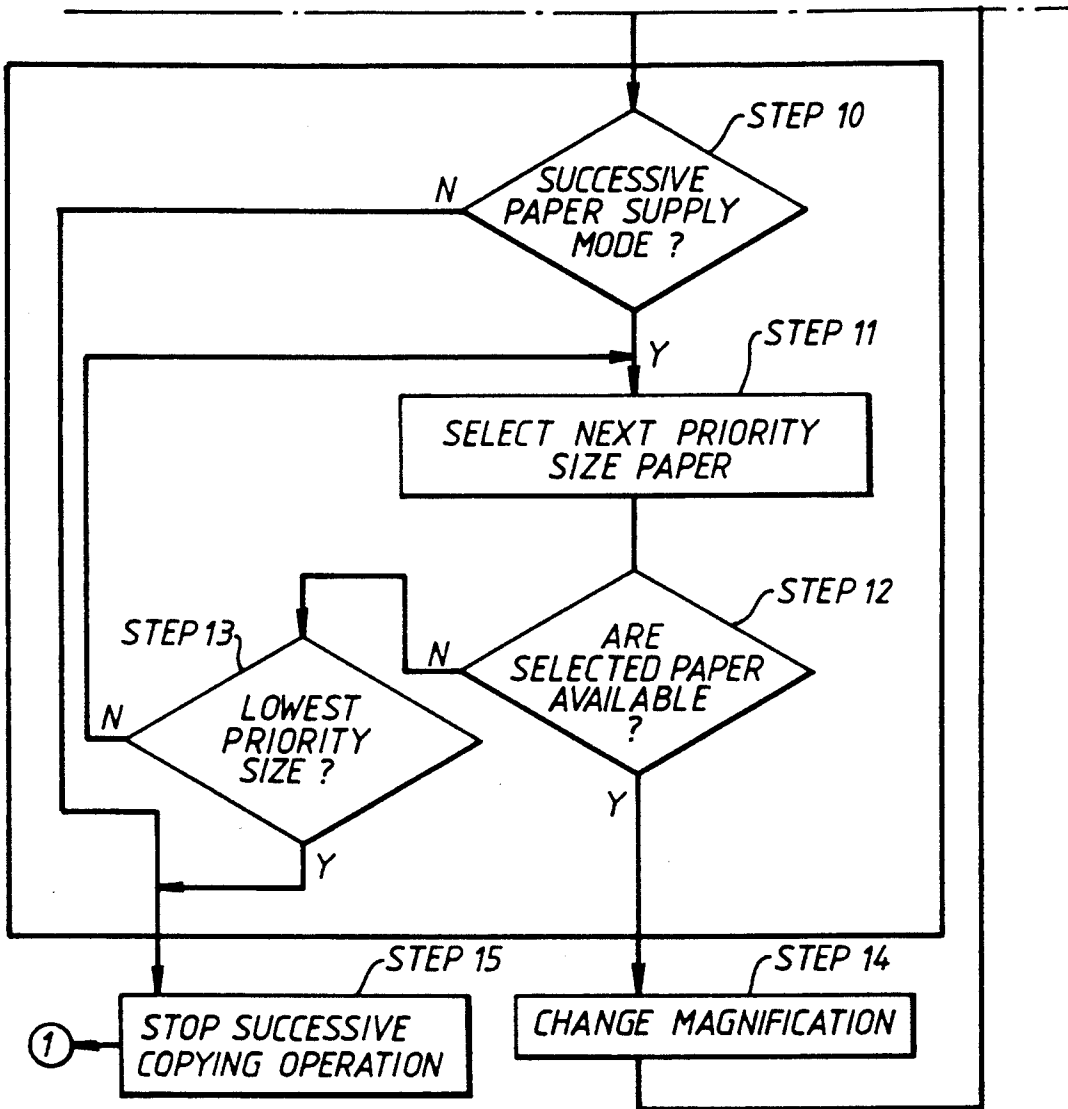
STEP 10

SUCCESSIVE PAPER SUPPLY MODE ?

N

Y

STEP 11

SELECT NEXT PRIORITY SIZE PAPER

STEP 12

ARE SELECTED PAPER AVAILABLE ?

N

STEP 13

LOWEST PRIORITY SIZE ?

N

Y

Y

STEP 15

STEP 14

1

STOP SUCCESSIVE COPYING OPERATION

CHANGE MAGNIFICATION